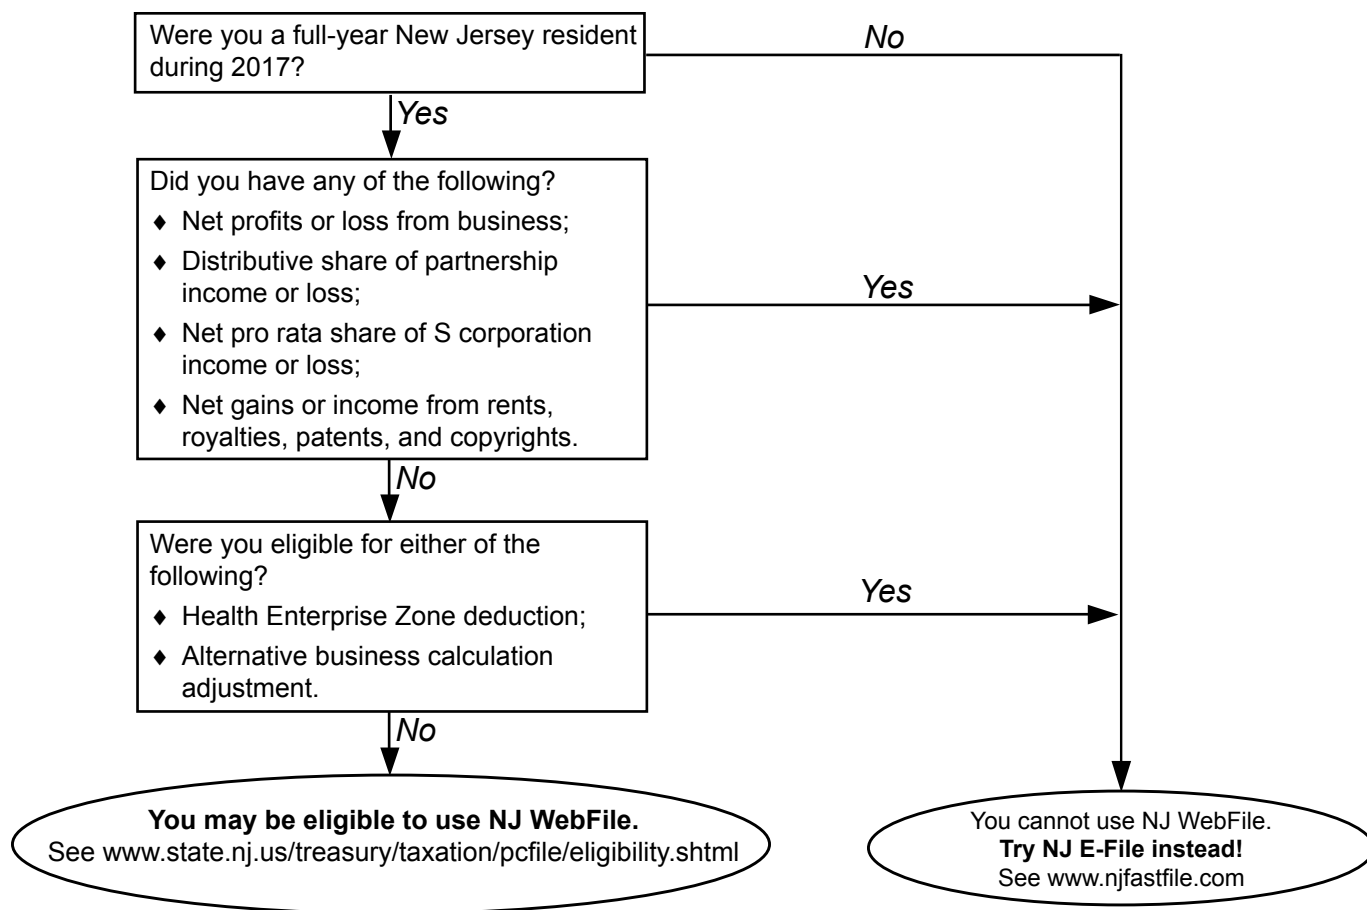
Were you a full-year New Jersey resident during 2017?

No

Yes

Did you have any of the following?
♦ Net profits or loss from business;
♦ Distributive share of partnership income or loss;
♦ Net pro rata share of S corporation income or loss;
♦ Net gains or income from rents, royalties, patents, and copyrights.

Yes

No

Were you eligible for either of the following?
♦ Health Enterprise Zone deduction;
♦ Alternative business calculation adjustment.

Yes

No

**You may be eligible to use NJ WebFile.**
See www.state.nj.us/treasury/taxation/pcfile/eligibility.shtml

You cannot use NJ WebFile.
**Try NJ E-File instead!**
See www.njfastfile.com